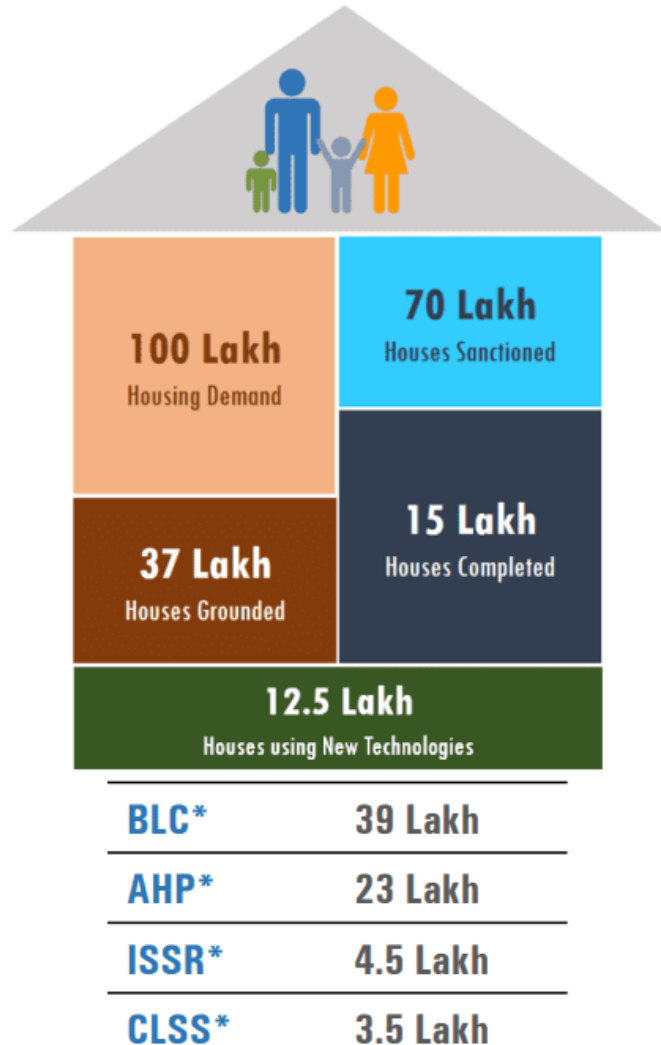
100 Lakh
Housing Demand

70 Lakh
Houses Sanctioned

37 Lakh
Houses Grounded

15 Lakh
Houses Completed

12.5 Lakh
Houses using New Technologies

| | |
|---|---|
| BLC* | 39 Lakh |
| AHP* | 23 Lakh |
| ISSR* | 4.5 Lakh |
| CLSS* | 3.5 Lakh |